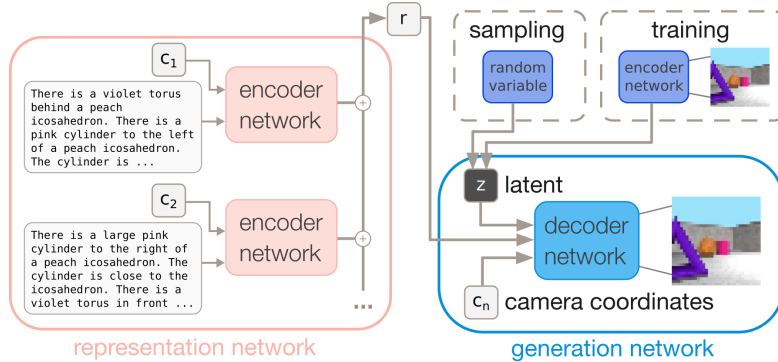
$c_1$

There is a violet torus behind a peach icosahedron. There is a pink cylinder to the left of a peach icosahedron. The cylinder is ...

encoder network

$c_2$

There is a large pink cylinder to the right of a peach icosahedron. The cylinder is close to the icosahedron. There is a violet torus in front ...

encoder network

...

representation network

r

sampling

random variable

training

encoder network

z latent

decoder network

$c_n$ camera coordinates

generation network